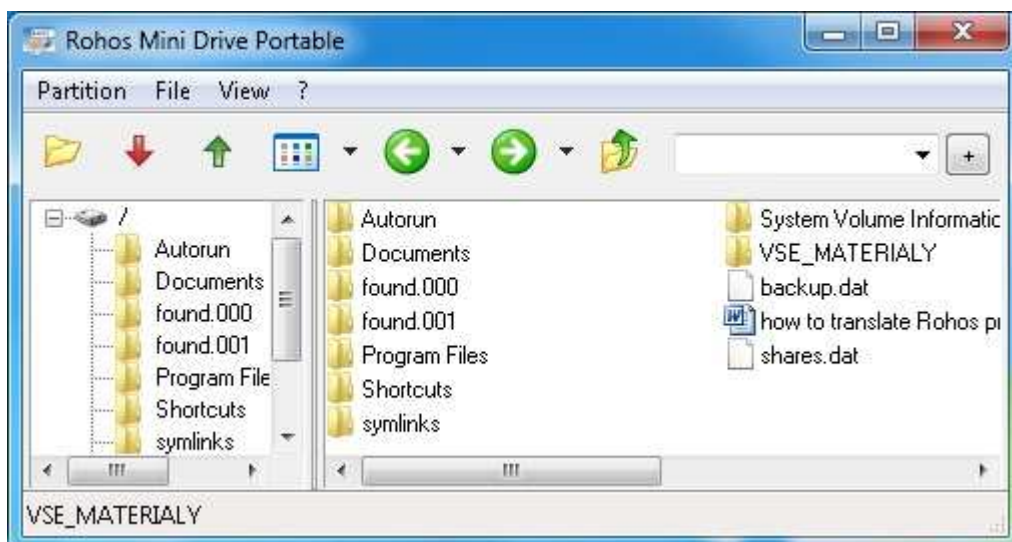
Rohos Mini Drive Portable

Partition File View ?

+

/
Autorun
Documents
found.000
found.001
Program File
Shortcuts
symlinks

Autorun
Documents
found.000
found.001
Program Files
Shortcuts
symlinks

System Volume Informatic
VSE_MATERIALY
backup.dat
how to translate Rohos pı
shares.dat

VSE_MATERIALY